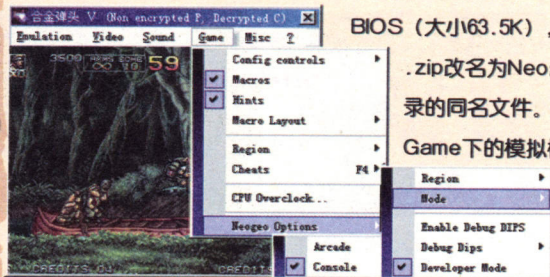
合金弹头 V (Non encrypted P, Decrypted C)
Emulation Video Sound Game Misc ?
3500 59
Config controls
Macros
Hints
Macro Layout
Region
Cheats F4
CPU Overclock...
Neogeo Options
Arcade
Console
CREDITS 00 CREDITS
Region
Mode
Enable Debug DIPS
Debug Dips
Developer Mode

BIOS（大小63.5K），
.zip改名为Neo
录的同名文件。
Game下的模拟